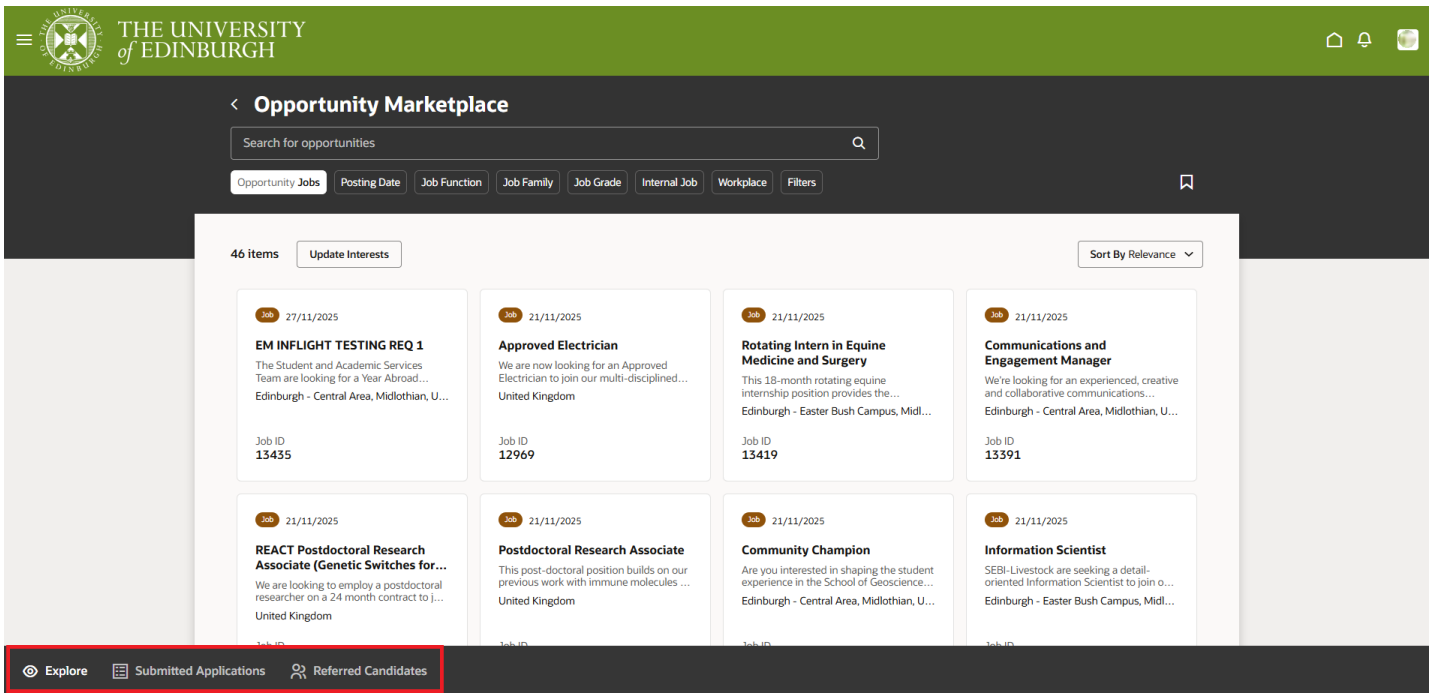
THE UNIVERSITY of EDINBURGH

Opportunity Marketplace

Search for opportunities

Opportunity Jobs | Posting Date | Job Function | Job Family | Job Grade | Internal Job | Workplace | Filters

46 items
Update Interests
Sort By Relevance

Job 27/11/2025
EM INFLIGHT TESTING REQ 1
The Student and Academic Services Team are looking for a Year Abroad...
Edinburgh - Central Area, Midlothian, U...
Job ID
13435

Job 21/11/2025
Approved Electrician
We are now looking for an Approved Electrician to join our multi-disciplined...
United Kingdom
Job ID
12969

Job 21/11/2025
Rotating Intern in Equine Medicine and Surgery
This 18-month rotating equine internship position provides the...
Edinburgh - Easter Bush Campus, Midl...
Job ID
13419

Job 21/11/2025
Communications and Engagement Manager
We're looking for an experienced, creative and collaborative communications...
Edinburgh - Central Area, Midlothian, U...
Job ID
13391

Job 21/11/2025
REACT Postdoctoral Research Associate (Genetic Switches for...
We are looking to employ a postdoctoral researcher on a 24 month contract to j...
United Kingdom

Job 21/11/2025
Postdoctoral Research Associate
This post-doctoral position builds on our previous work with immune molecules ...
United Kingdom

Job 21/11/2025
Community Champion
Are you interested in shaping the student experience in the School of Geoscience...
Edinburgh - Central Area, Midlothian, U...

Job 21/11/2025
Information Scientist
SEBI-Livestock are seeking a detail-oriented Information Scientist to join o...
Edinburgh - Easter Bush Campus, Midl...

Explore
Submitted Applications
Referred Candidates